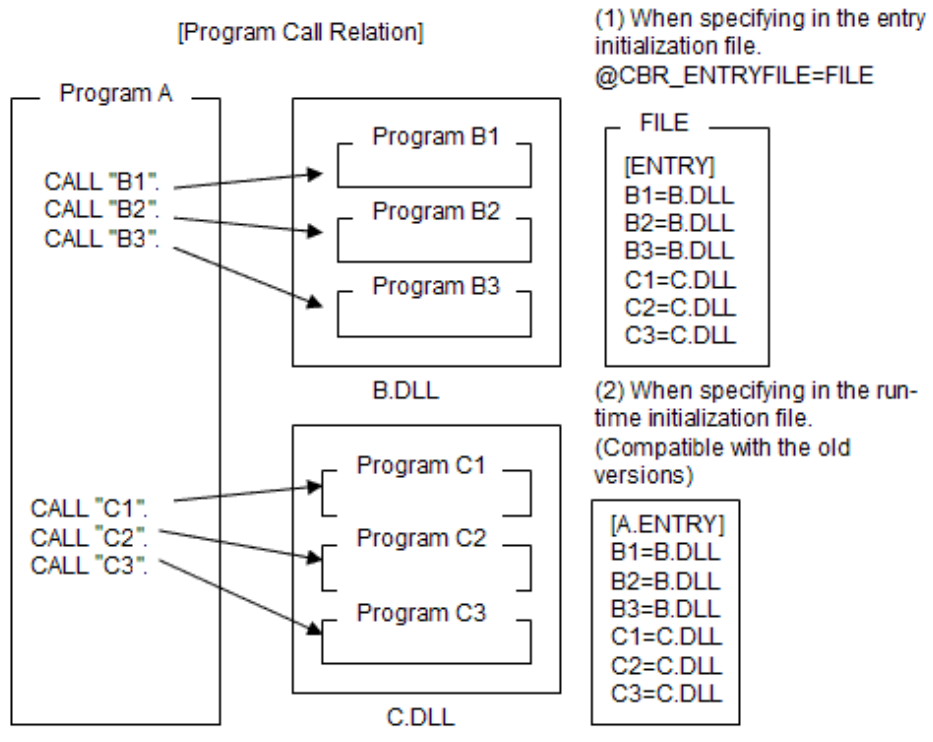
[Program Call Relation]

Program A

CALL "B1".
CALL "B2".
CALL "B3".

Program B1
Program B2
Program B3

B.DLL

CALL "C1".
CALL "C2".
CALL "C3".

Program C1
Program C2
Program C3

C.DLL

(1) When specifying in the entry initialization file.
@CBR_ENTRYFILE=FILE

FILE
[ENTRY]
B1=B.DLL
B2=B.DLL
B3=B.DLL
C1=C.DLL
C2=C.DLL
C3=C.DLL

(2) When specifying in the runtime initialization file.
(Compatible with the old versions)

[A.ENTRY]
B1=B.DLL
B2=B.DLL
B3=B.DLL
C1=C.DLL
C2=C.DLL
C3=C.DLL